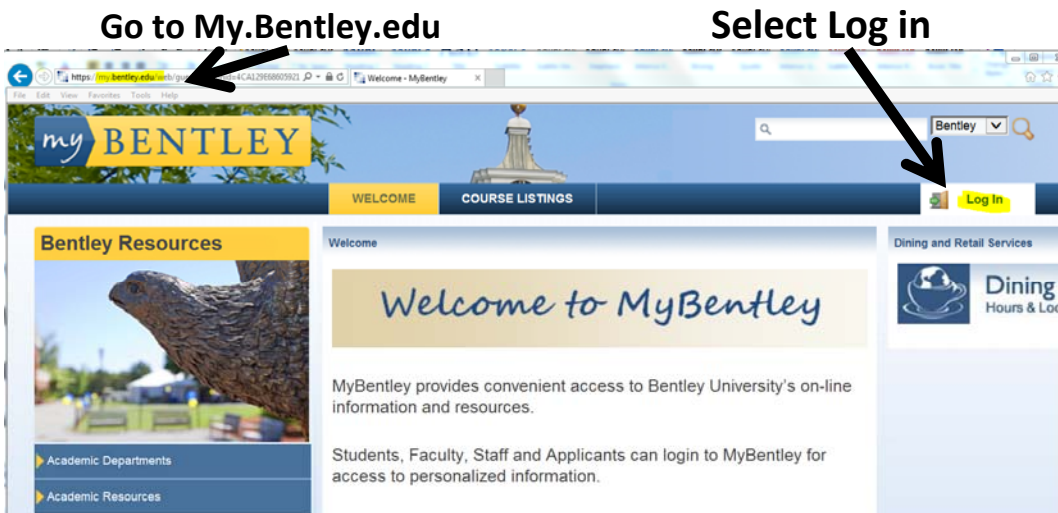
Go to My.Bentley.edu

Select Log in

https://my.bentley.edu/web/gu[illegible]4CA129E6B605921

Welcome - MyBentley

File Edit View Favorites Tools Help

my BENTLEY

Bentley

WELCOME

COURSE LISTINGS

Log In

Bentley Resources

Academic Departments

Academic Resources

Welcome

Welcome to MyBentley

MyBentley provides convenient access to Bentley University's on-line information and resources.

Students, Faculty, Staff and Applicants can login to MyBentley for access to personalized information.

Dining and Retail Services

Dining

Hours & Lo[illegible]